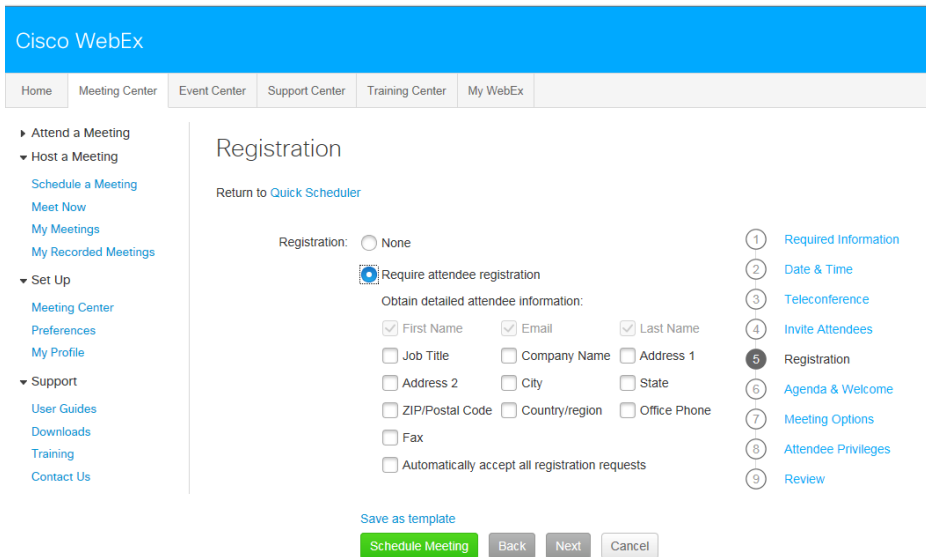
Cisco WebEx

Home | Meeting Center | Event Center | Support Center | Training Center | My WebEx

Attend a Meeting
Host a Meeting
Schedule a Meeting
Meet Now
My Meetings
My Recorded Meetings
Set Up
Meeting Center
Preferences
My Profile
Support
User Guides
Downloads
Training
Contact Us

Registration

Return to Quick Scheduler

Registration: None
Require attendee registration
Obtain detailed attendee information:
First Name
Email
Last Name
Job Title
Company Name
Address 1
Address 2
City
State
ZIP/Postal Code
Country/region
Office Phone
Fax
Automatically accept all registration requests

1 Required Information
2 Date & Time
3 Teleconference
4 Invite Attendees
5 Registration
6 Agenda & Welcome
7 Meeting Options
8 Attendee Privileges
9 Review

Save as template
Schedule Meeting | Back | Next | Cancel